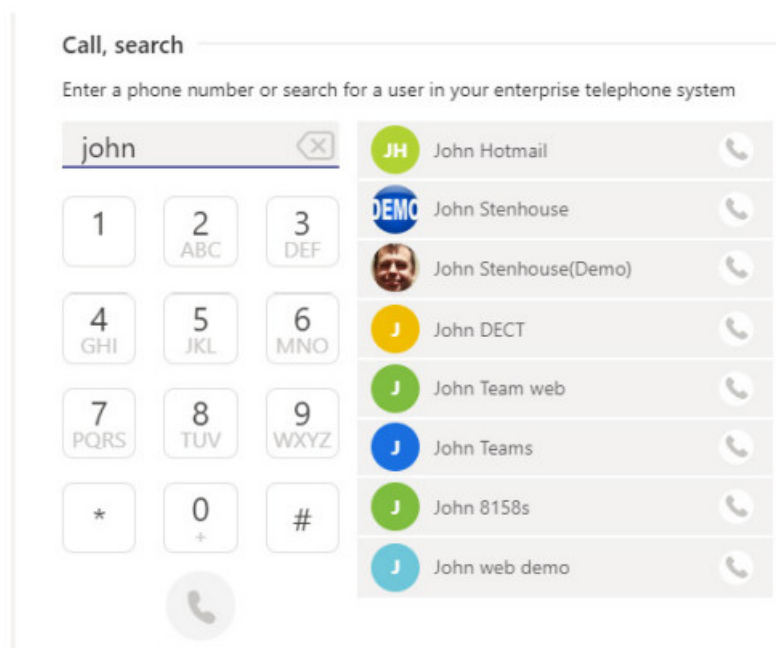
Call, search

Enter a phone number or search for a user in your enterprise telephone system

john

1
2 ABC
3 DEF
4 GHI
5 JKL
6 MNO
7 PQRS
8 TUV
9 WXYZ
*
0 +
#

JH John Hotmail
DEMO John Stenhouse
John Stenhouse(Demo)
J John DECT
J John Team web
J John Teams
J John 8158s
J John web demo